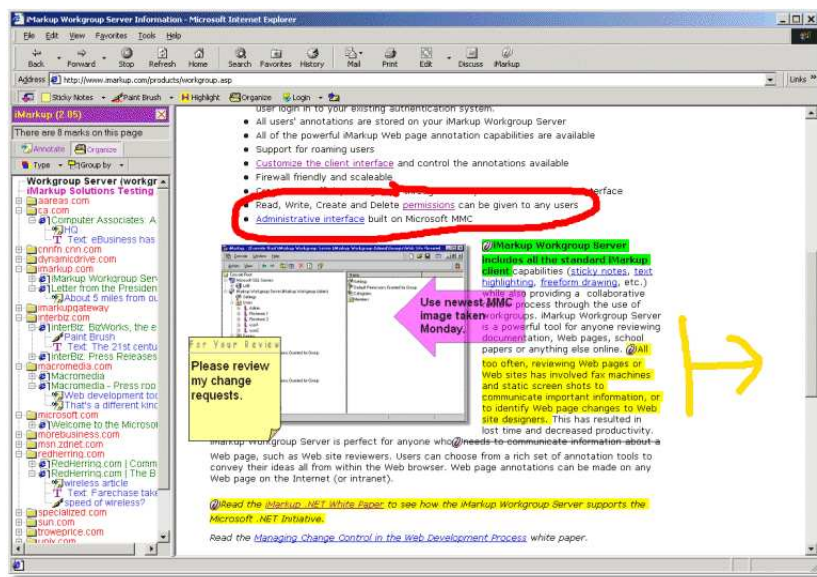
iMarkup Workgroup Server Information - Microsoft Internet Explorer

File Edit View Favorites Tools Help

Back Forward Stop Refresh Home Search Favorites History Mail Print Edit Discuss iMarkup

Address http://www.imarkup.com/products/workgroup.asp

Links

Sticky Notes Paint Brush Highlight Organize Login

iMarkup (2.05)

There are 8 marks on this page

Annotate Organize

Type Group by

Workgroup Server (workgr
iMarkup Solutions Testing
aareas.com
ca.com
Computer Associates: A
HQ
Text: eBusiness has
cnnfn.cnn.com
dynamicdrive.com
imarkup.com
iMarkup Workgroup Serv
Letter from the Presiden
About 5 miles from ou
imarkupgateway
interbiz.com
InterBiz: BizWorks, the e
Paint Brush
Text: The 21st centu
InterBiz: Press Releases
macromedia.com
Macromedia
Macromedia - Press roo
Web development too
That's a different kind
microsoft.com
Welcome to the Microso
morebusiness.com
msn.zdnet.com
redherring.com
RedHerring.com | Comm
RedHerring.com | The B
wireless article
Text: Farechase take
speed of wireless?
specialized.com
sun.com
troweprice.com

User login in to your existing authentication system.
• All users' annotations are stored on your iMarkup Workgroup Server
• All of the powerful iMarkup Web page annotation capabilities are available
• Support for roaming users
• Customize the client interface and control the annotations available
• Firewall friendly and scaleable
• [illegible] interface
• Read, Write, Create and Delete permissions can be given to any users
• Administrative interface built on Microsoft MMC

Use newest MMC image taken Monday.

For Your Review
Please review my change requests.

iMarkup Workgroup Server includes all the standard iMarkup client capabilities (sticky notes, text highlighting, freeform drawing, etc.) while also providing a collaborative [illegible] process through the use of workgroups. iMarkup Workgroup Server is a powerful tool for anyone reviewing documentation, Web pages, school papers or anything else online. All too often, reviewing Web pages or Web sites has involved fax machines and static screen shots to communicate important information, or to identify Web page changes to Web site designers. This has resulted in lost time and decreased productivity.

iMarkup Workgroup Server is perfect for anyone who needs to communicate information about a Web page, such as Web site reviewers. Users can choose from a rich set of annotation tools to convey their ideas all from within the Web browser. Web page annotations can be made on any Web page on the Internet (or intranet).

Read the iMarkup .NET White Paper to see how the iMarkup Workgroup Server supports the Microsoft .NET Initiative.

Read the Managing Change Control in the Web Development Process white paper.